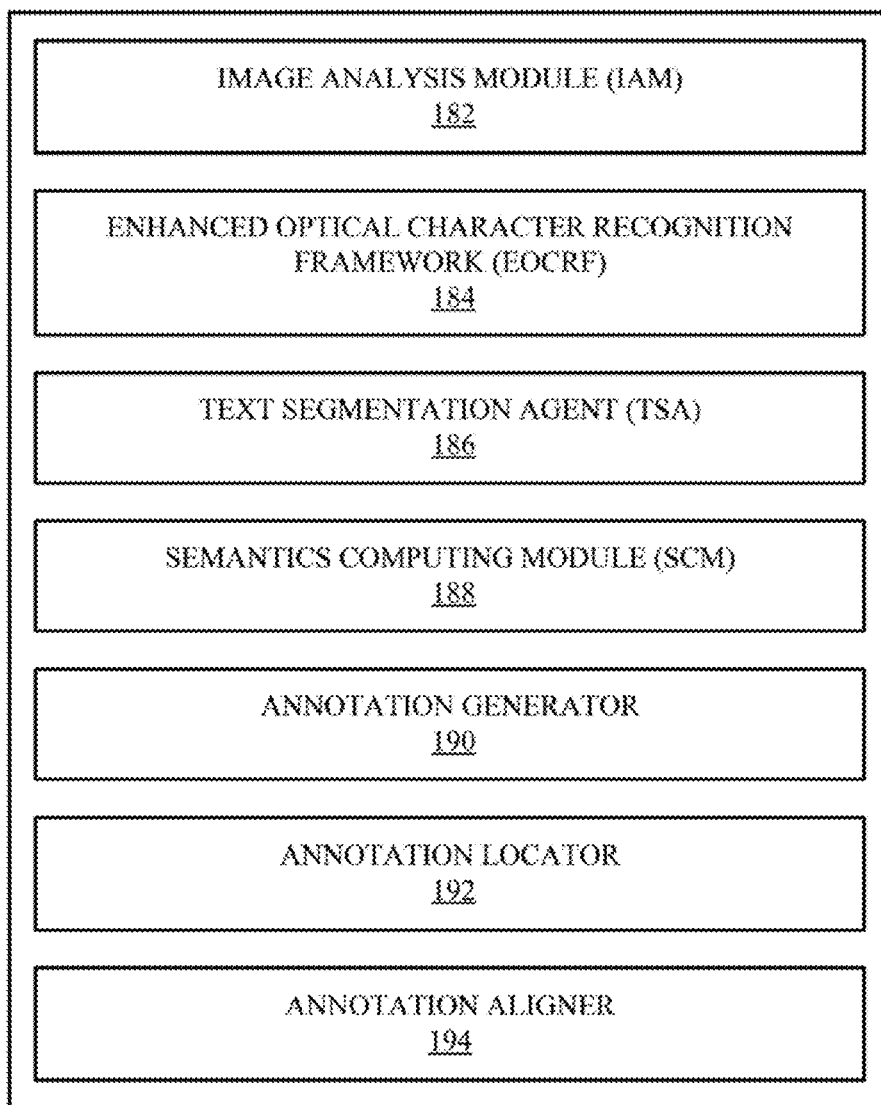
IMAGE ANALYSIS MODULE (IAM)
182

ENHANCED OPTICAL CHARACTER RECOGNITION FRAMEWORK (EOCRF)
184

TEXT SEGMENTATION AGENT (TSA)
186

SEMANTICS COMPUTING MODULE (SCM)
188

ANNOTATION GENERATOR
190

ANNOTATION LOCATOR
192

ANNOTATION ALIGNER
194